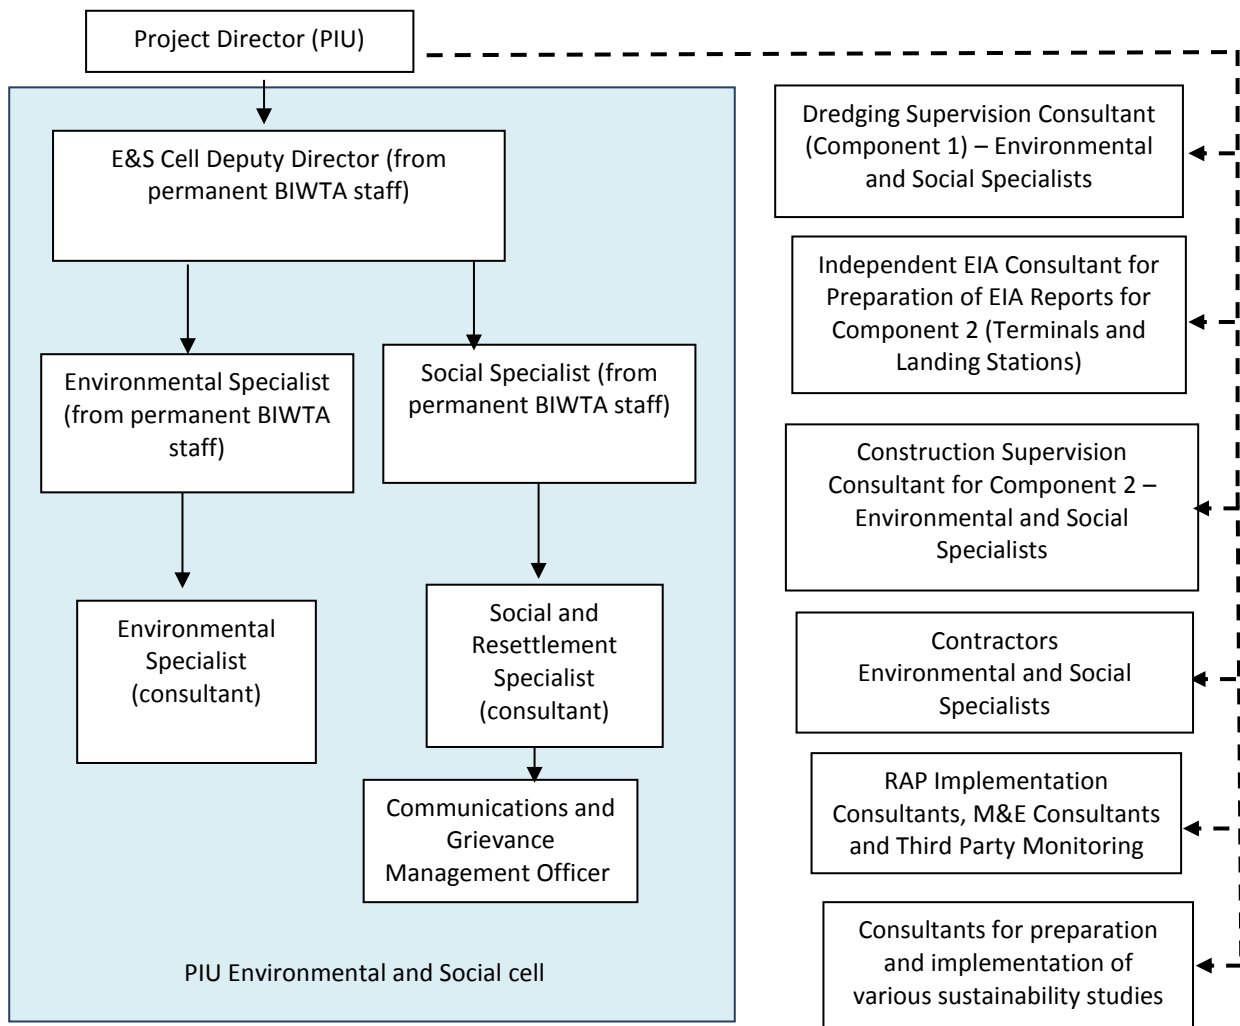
Project Director (PIU)

E&S Cell Deputy Director (from permanent BIWTA staff)

Environmental Specialist (from permanent BIWTA staff)

Social Specialist (from permanent BIWTA staff)

Environmental Specialist (consultant)

Social and Resettlement Specialist (consultant)

Communications and Grievance Management Officer

PIU Environmental and Social cell

Dredging Supervision Consultant (Component 1) – Environmental and Social Specialists

Independent EIA Consultant for Preparation of EIA Reports for Component 2 (Terminals and Landing Stations)

Construction Supervision Consultant for Component 2 – Environmental and Social Specialists

Contractors Environmental and Social Specialists

RAP Implementation Consultants, M&E Consultants and Third Party Monitoring

Consultants for preparation and implementation of various sustainability studies